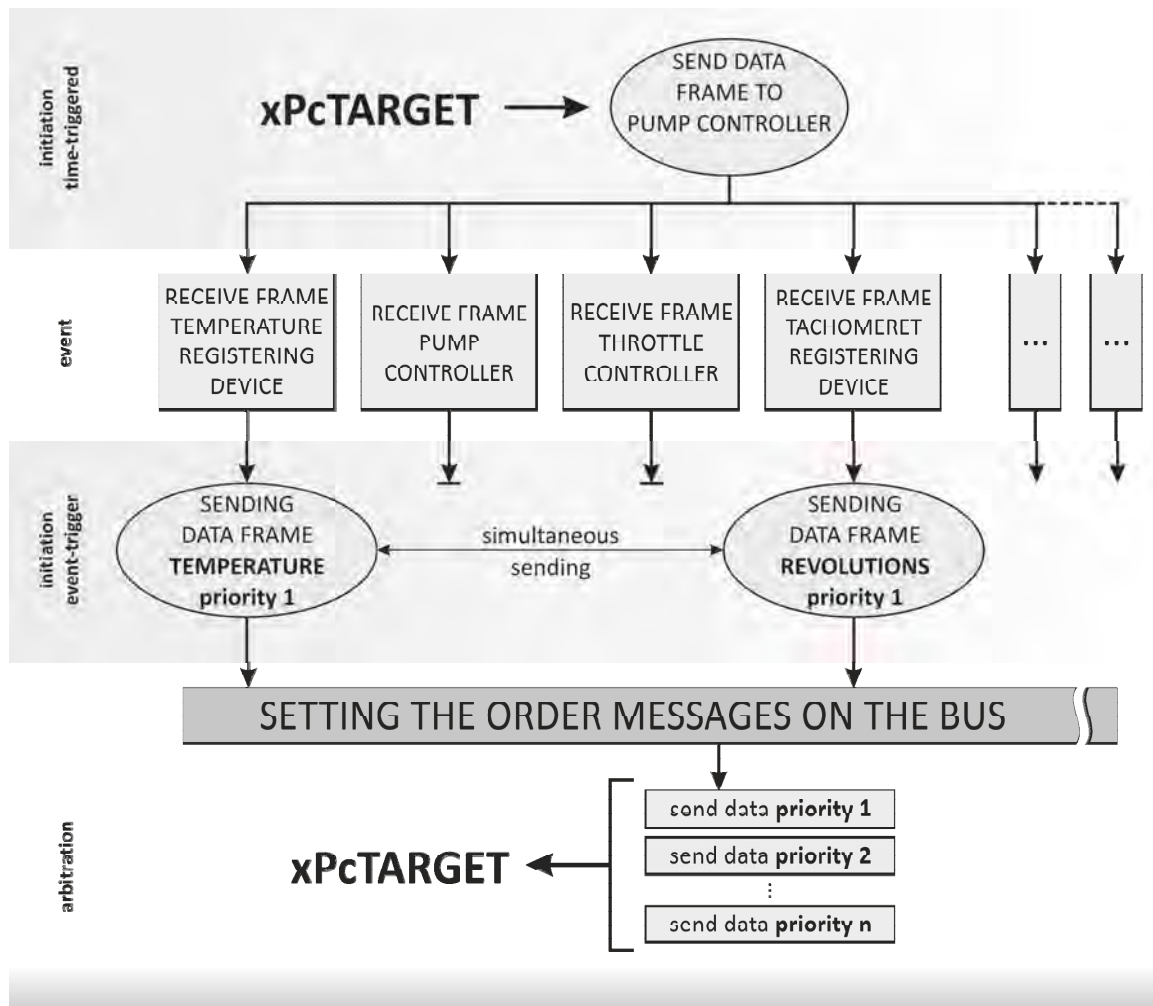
initiation time-triggered

xPcTARGET

SEND DATA FRAME TO PUMP CONTROLLER

event

RECEIVE FRAME TEMPERATURE REGISTERING DEVICE

RECEIVE FRAME PUMP CONTROLLER

RECEIVE FRAME THROTTLE CONTROLLER

RECEIVE FRAME TACHOMERET REGISTERING DEVICE

...

...

initiation event-trigger

SENDING DATA FRAME **TEMPERATURE** **priority 1**

simultaneous sending

SENDING DATA FRAME **REVOLUTIONS** **priority 1**

SETTING THE ORDER MESSAGES ON THE BUS

arbitration

xPcTARGET

send data **priority 1**

send data **priority 2**

⋮

send data **priority n**